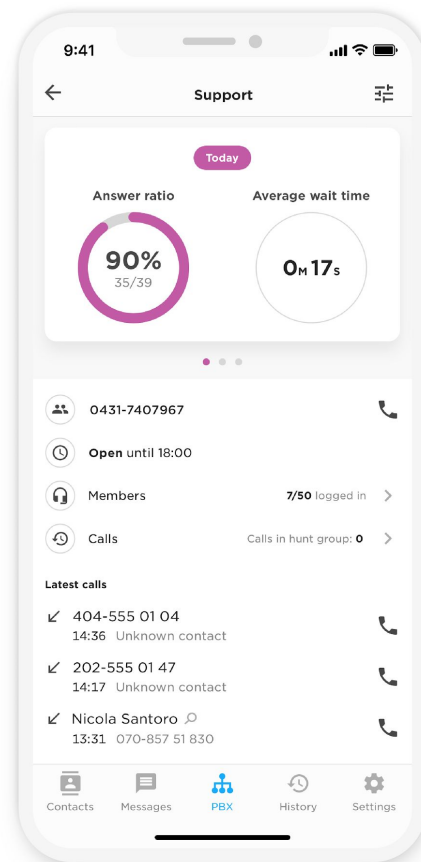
9:41

Support

Today

Answer ratio

90%
35/39

Average wait time

0M 17S

0431-7407967

Open until 18:00

Members

7/50 logged in

Calls

Calls in hunt group: 0

Latest calls

404-555 01 04
14:36 Unknown contact

202-555 01 47
14:17 Unknown contact

Nicola Santoro
13:31 070-857 51 830

Contacts
Messages
PBX
History
Settings